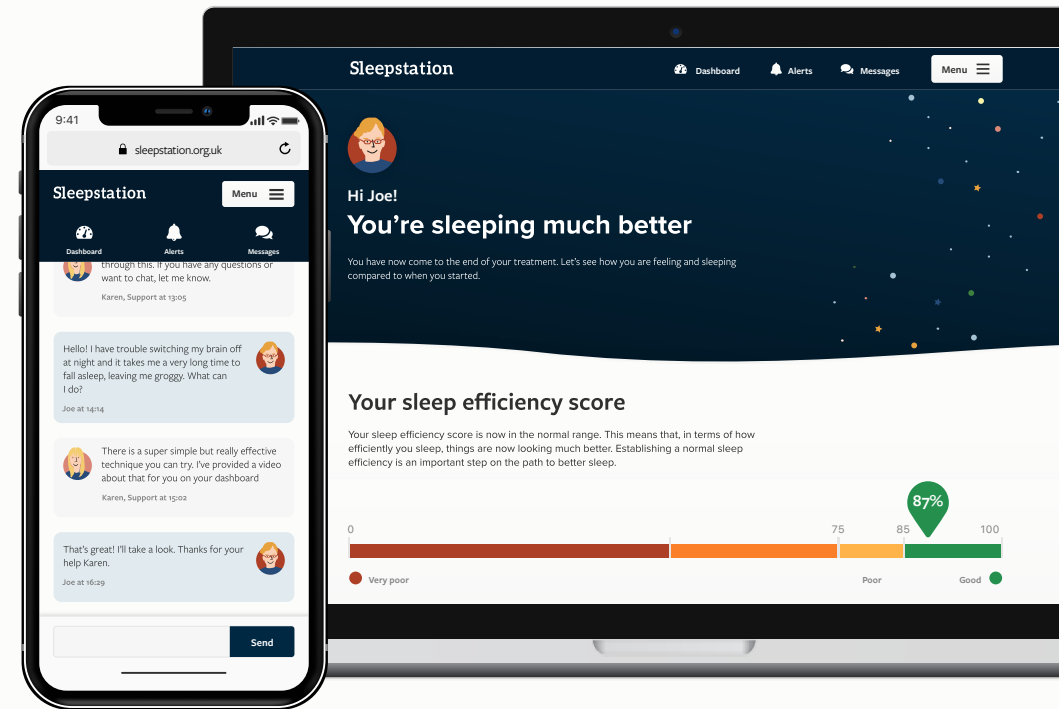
9:41

sleepstation.org.uk

Sleepstation

Menu

Dashboard

Alerts

Messages

through this. If you have any questions or want to chat, let me know.

Karen, Support at 13:05

Hello! I have trouble switching my brain off at night and it takes me a very long time to fall asleep, leaving me groggy. What can I do?

Joe at 14:14

There is a super simple but really effective technique you can try. I've provided a video about that for you on your dashboard

Karen, Support at 15:02

That's great! I'll take a look. Thanks for your help Karen.

Joe at 16:29

Send

Sleepstation

Dashboard

Alerts

Messages

Menu

Hi Joe!

You're sleeping much better

You have now come to the end of your treatment. Let's see how you are feeling and sleeping compared to when you started.

Your sleep efficiency score

Your sleep efficiency score is now in the normal range. This means that, in terms of how efficiently you sleep, things are now looking much better. Establishing a normal sleep efficiency is an important step on the path to better sleep.

87%

0

75

85

100

Very poor

Poor

Good